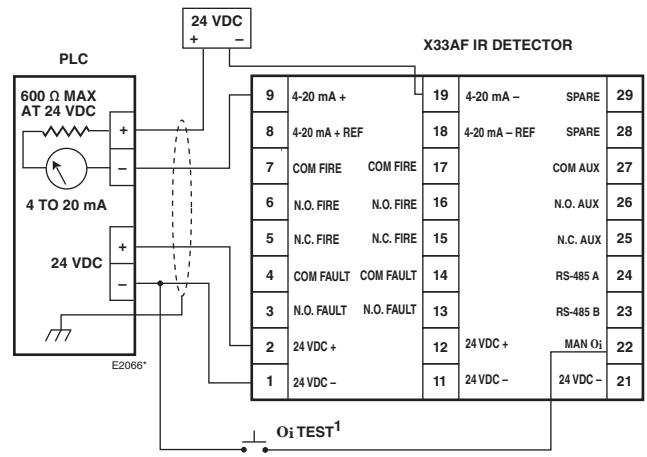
24 VDC
+ –

PLC

X33AF IR DETECTOR

600 Ω MAX
AT 24 VDC

+
–

4 TO 20 mA

24 VDC
+
–

E2066*

| 9 | 4-20 mA + | | 19 | 4-20 mA – | SPARE | 29 |
|---|---|---|---|---|---|---|
| 8 | 4-20 mA + REF | | 18 | 4-20 mA – REF | SPARE | 28 |
| 7 | COM FIRE | COM FIRE | 17 | | COM AUX | 27 |
| 6 | N.O. FIRE | N.O. FIRE | 16 | | N.O. AUX | 26 |
| 5 | N.C. FIRE | N.C. FIRE | 15 | | N.C. AUX | 25 |
| 4 | COM FAULT | COM FAULT | 14 | | RS-485 A | 24 |
| 3 | N.O. FAULT | N.O. FAULT | 13 | | RS-485 B | 23 |
| 2 | 24 VDC + | | 12 | 24 VDC + | MAN Oi | 22 |
| 1 | 24 VDC – | | 11 | 24 VDC – | 24 VDC – | 21 |

Oi TEST$^1$